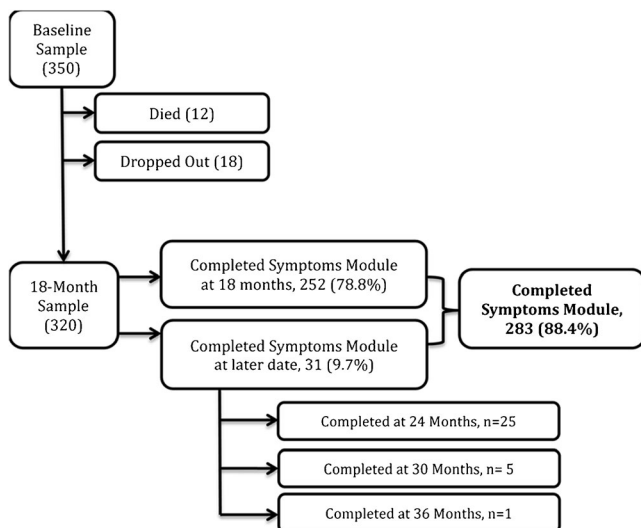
Baseline Sample (350)

Died (12)

Dropped Out (18)

18-Month Sample (320)

Completed Symptoms Module at 18 months, 252 (78.8%)

Completed Symptoms Module at later date, 31 (9.7%)

Completed Symptoms Module, 283 (88.4%)

Completed at 24 Months, n=25

Completed at 30 Months, n= 5

Completed at 36 Months, n=1